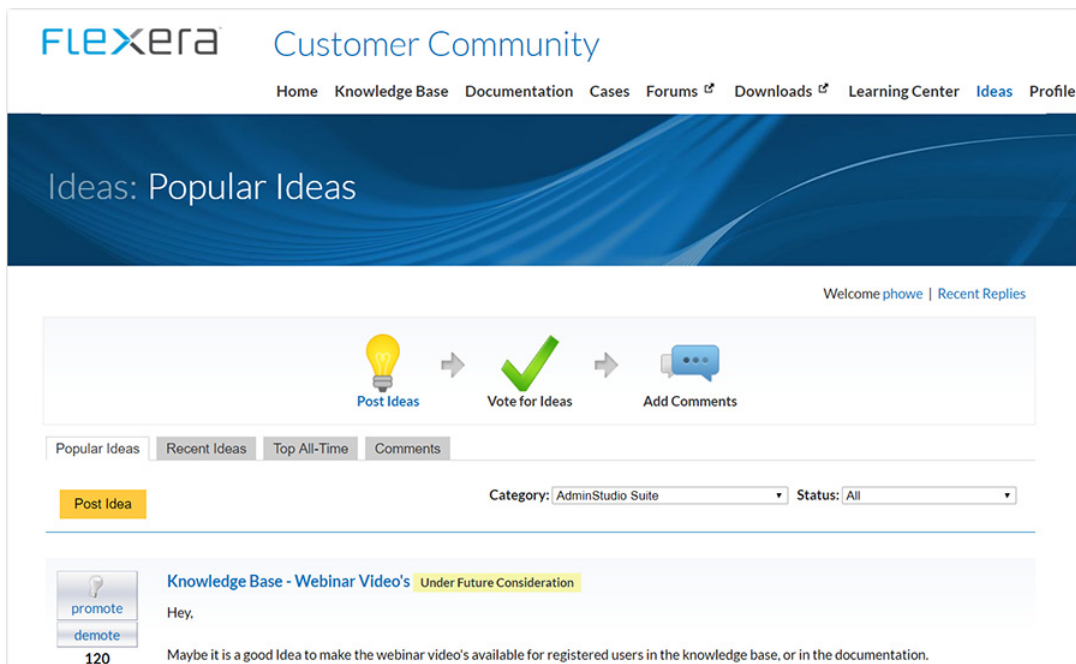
FLEXERA Customer Community

Home Knowledge Base Documentation Cases Forums Downloads Learning Center Ideas Profile

Ideas: Popular Ideas

Welcome phowe | Recent Replies

Post Ideas Vote for Ideas Add Comments

Popular Ideas Recent Ideas Top All-Time Comments

Post Idea

Category: AdminStudio Suite Status: All

promote
demote
120

Knowledge Base - Webinar Video's Under Future Consideration

Hey,

Maybe it is a good Idea to make the webinar video's available for registered users in the knowledge base, or in the documentation.